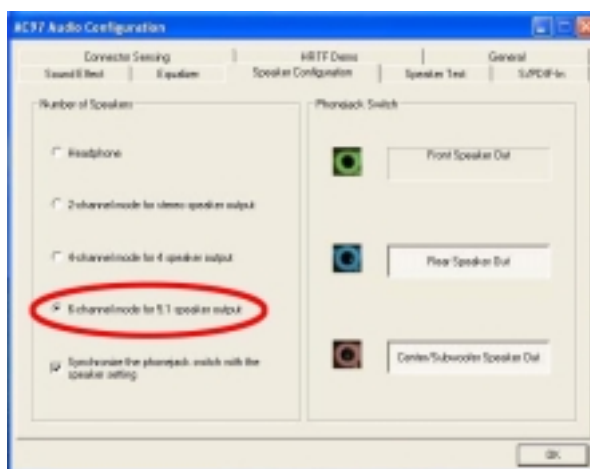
AC97 Audio Configuration

Connector Sensing
HRTF Demo
General
Sound Effect
Equalizer
Speaker Configuration
Speaker Test
S/PDIF-In

Number of Speakers

Headphone

2 channel mode for stereo speaker output

4 channel mode for 4 speaker output

6 channel mode for 5.1 speaker output

Synchronize the phonejack switch with the speaker setting

Phonejack Switch

Front Speaker Out

Rear Speaker Out

Center/Subwoofer Speaker Out

OK